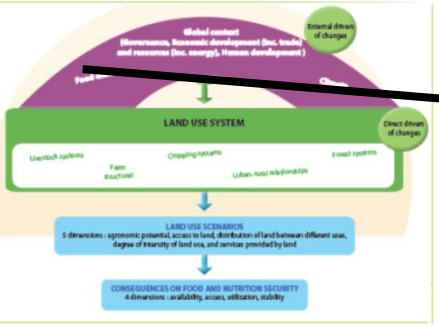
Global context
(Governance, Economic development (inc. trade) and resources (inc. energy), Human development)

External drivers of changes

Food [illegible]

Clim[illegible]

LAND USE SYSTEM

Direct drivers of changes

Livestock systems

Farm structures

Cropping systems

Urban-rural relationships

Forest systems

LAND USE SCENARIOS
5 dimensions : agronomic potential, access to land, distribution of land between different uses, degree of intensity of land use, and services provided by land

CONSEQUENCES ON FOOD AND NUTRITION SECURITY
4 dimensions : availability, access, utilization, stability